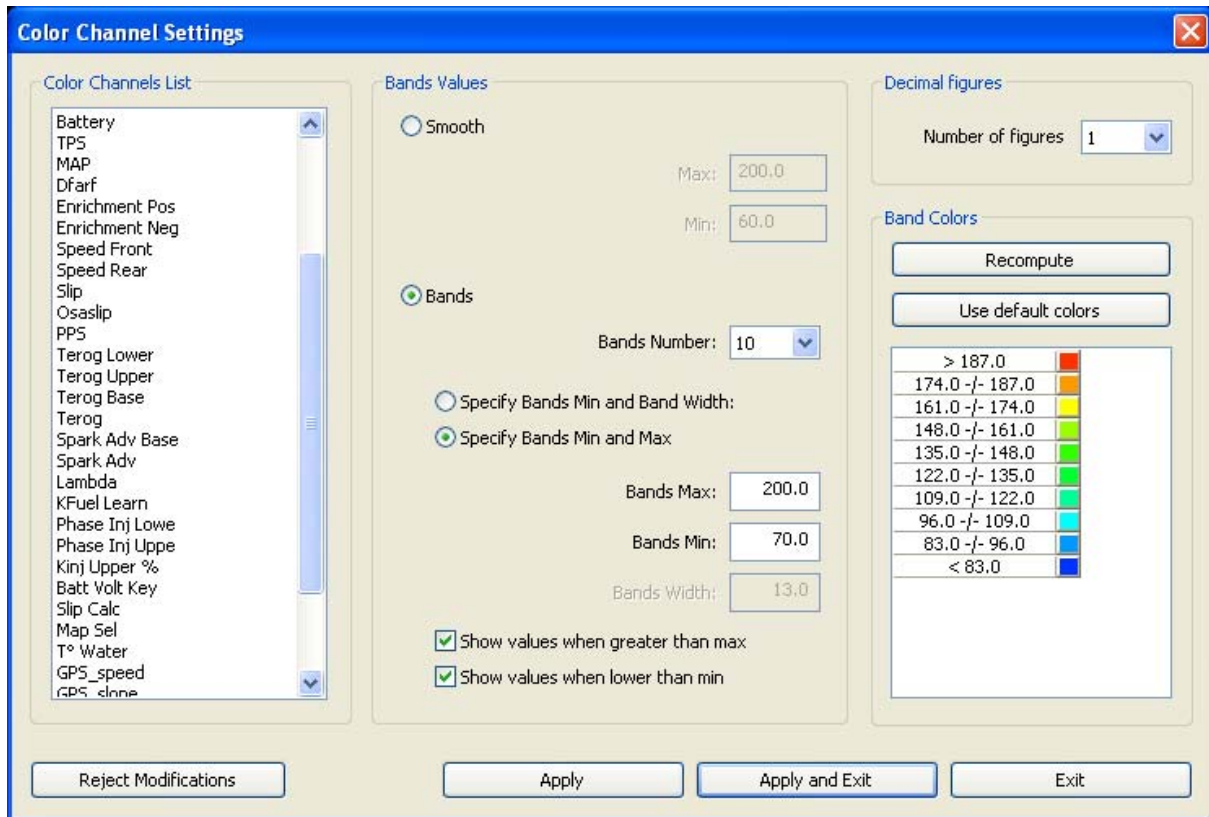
Color Channel Settings

Color Channels List

Battery
TPS
MAP
Dfarf
Enrichment Pos
Enrichment Neg
Speed Front
Speed Rear
Slip
Osaslip
PPS
Terog Lower
Terog Upper
Terog Base
Terog
Spark Adv Base
Spark Adv
Lambda
KFuel Learn
Phase Inj Lowe
Phase Inj Uppe
Kinj Upper %
Batt Volt Key
Slip Calc
Map Sel
T° Water
GPS_speed
GPS_slope

Bands Values

Smooth

Max: 200.0

Min: 60.0

Bands

Bands Number: 10

Specify Bands Min and Band Width:

Specify Bands Min and Max

Bands Max: 200.0

Bands Min: 70.0

Bands Width: 13.0

Show values when greater than max

Show values when lower than min

Decimal figures

Number of figures 1

Band Colors

Recompute

Use default colors

> 187.0
174.0 -/- 187.0
161.0 -/- 174.0
148.0 -/- 161.0
135.0 -/- 148.0
122.0 -/- 135.0
109.0 -/- 122.0
96.0 -/- 109.0
83.0 -/- 96.0
< 83.0

Reject Modifications

Apply

Apply and Exit

Exit